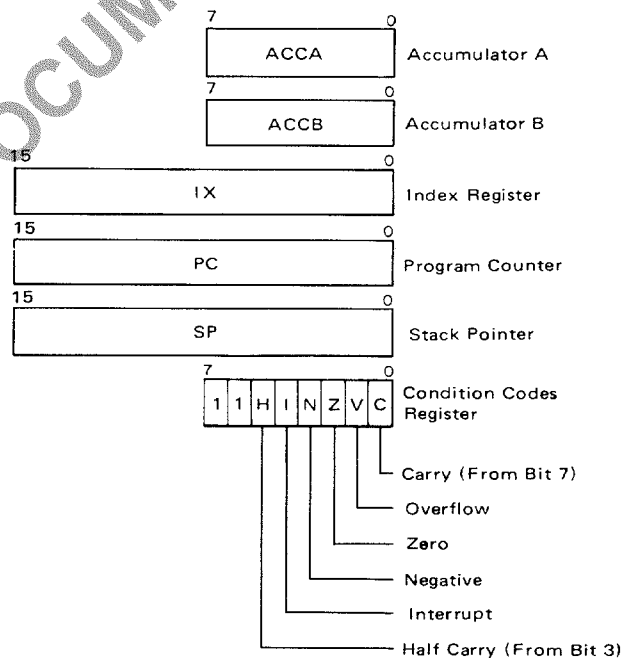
OCUM

7 0
ACCA
Accumulator A

7 0
ACCB
Accumulator B

15 0
IX
Index Register

15 0
PC
Program Counter

15 0
SP
Stack Pointer

7 0
1 1 H I N Z V C
Condition Codes Register

Carry (From Bit 7)
Overflow
Zero
Negative
Interrupt
Half Carry (From Bit 3)